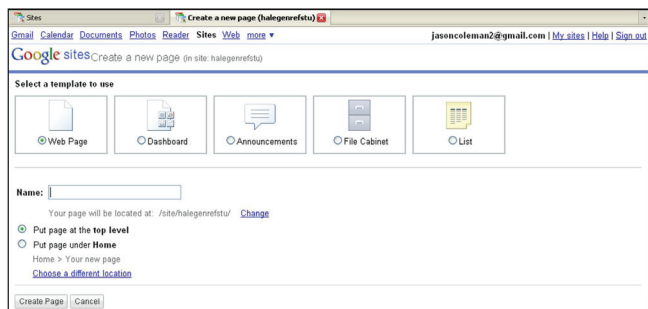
Sites | Create a new page (halegenrefstu)

Gmail Calendar Documents Photos Reader Sites Web more ▾ jasoncoleman2@gmail.com | My sites | Help | Sign out

Google sites Create a new page (in site: halegenrefstu)

Select a template to use

Web Page
Dashboard
Announcements
File Cabinet
List

Name:

Your page will be located at: /site/halegenrefstu/ Change

Put page at the top level
Put page under Home
Home > Your new page
Choose a different location

Create Page Cancel